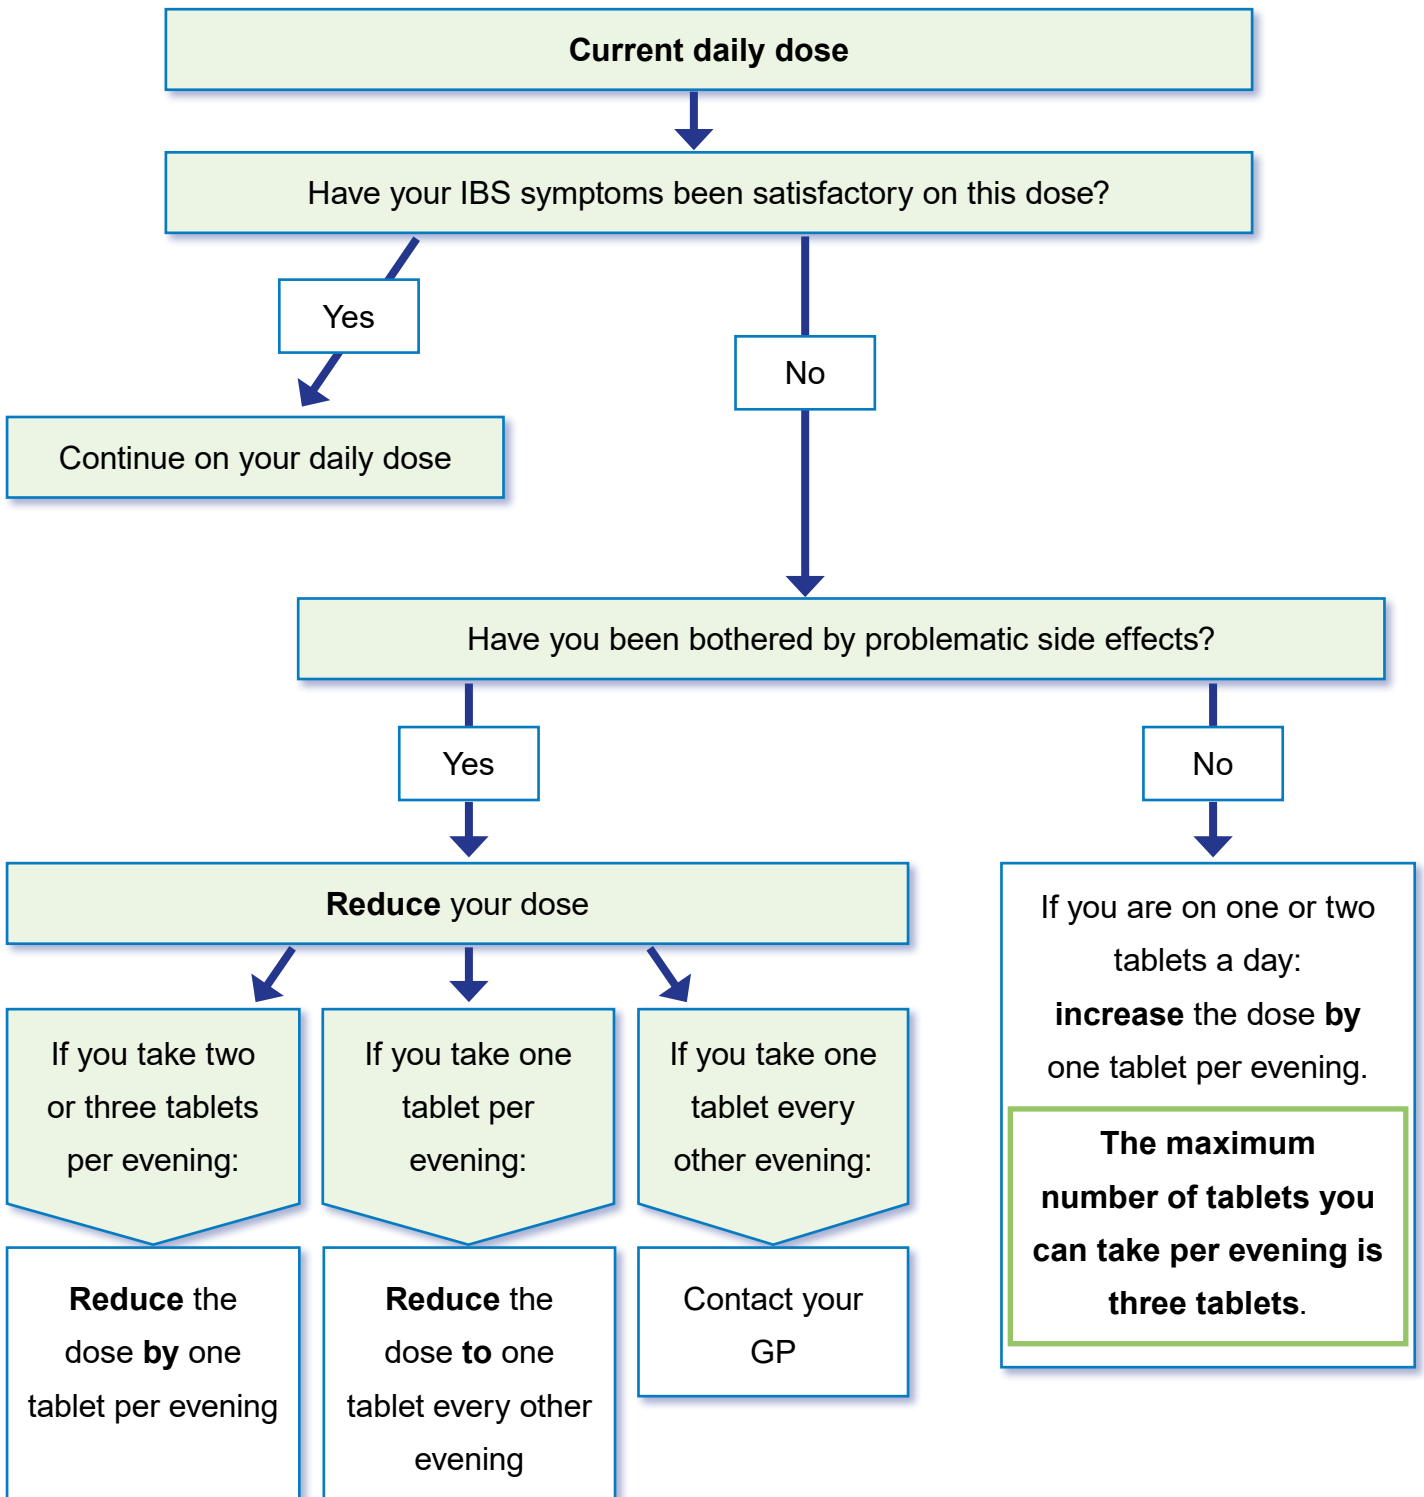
Current daily dose

Have your IBS symptoms been satisfactory on this dose?

Yes

Continue on your daily dose

No

Have you been bothered by problematic side effects?

Yes

Reduce your dose

If you take two or three tablets per evening:

Reduce the dose by one tablet per evening

If you take one tablet per evening:

Reduce the dose to one tablet every other evening

If you take one tablet every other evening:

Contact your GP

No

If you are on one or two tablets a day: increase the dose by one tablet per evening.

The maximum number of tablets you can take per evening is three tablets.